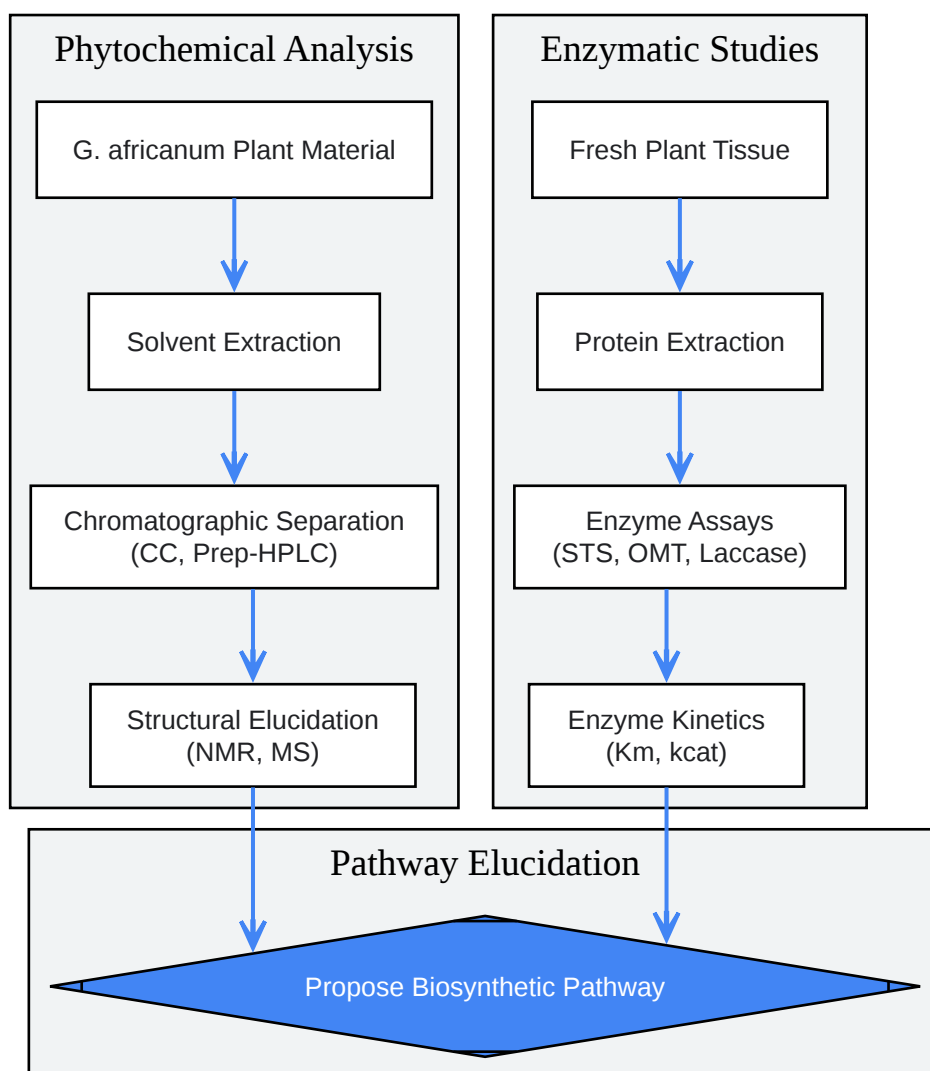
Phytochemical Analysis

G. africanum Plant Material

Solvent Extraction

Chromatographic Separation (CC, Prep-HPLC)

Structural Elucidation (NMR, MS)

Enzymatic Studies

Fresh Plant Tissue

Protein Extraction

Enzyme Assays (STS, OMT, Laccase)

Enzyme Kinetics (Km, kcat)

Pathway Elucidation

Propose Biosynthetic Pathway